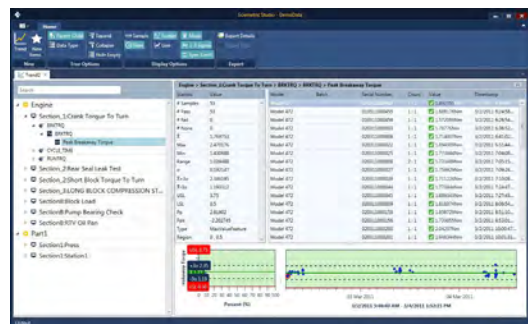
Sciematic Studio - DemoData

Home

Trend

New Trend

View

Export Global

Data Type

Expand

Collapse

Hide Empty

Tree Options

Samples

Grid

Limits

Golden

Mean

Spec Limits

Display Options

Export Details

Export

Trend

Search

Engine

Section_1,Crank Torque To Turn

BRKTRQ

Peak Breakaway Torque

CYCLTIME

RUNTRQ

Section_2,Rear Seal Leak Test

Section_2,Short Block Torque To Turn

Section_3,LONG BLOCK COMPRESSION ST...

Section4,Block Load

Section6,Pump Bearing Check

Section9,RTV Oil Pan

Part1

Section1,Press

Section1,Station1

Engine > Section_1,Crank Torque To Turn > BRKTRQ > Peak Breakaway Torque

| Statistic | Value |
|---|---|
| # Samples | 55 |
| # Pass | 55 |
| # Fail | 0 |
| # None | 0 |
| Mean | 1.799753 |
| Min | 1.470574 |
| Max | 1.668988 |
| Range | 1.026488 |
| σ | 0.300147 |
| $\bar{X}$+3σ | 2.340139 |
| $\bar{X}$-3σ | 1.196148 |
| USL | 3.75 |
| LSL | 0.5 |
| Pp | 2.81282 |
| Ppk | 2.282744 |
| Type | MachineFeature |
| Position | 0 : 0.5 |

| Name | Batch | Serial Number | Count | Value | Timestamp |
|---|---|---|---|---|---|
| Model 472 | | 0201110000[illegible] | 1 : 1 | 1.6885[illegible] | 3/1/2011 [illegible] |
| Model 472 | | 0201110000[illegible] | 1 : 1 | 1.7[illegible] | 3/1/2011 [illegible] |
| Model 472 | | 0201110000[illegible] | 1 : 1 | 1.7677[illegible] | 3/2/2011 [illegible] |
| Model 472 | | 0201110000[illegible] | 1 : 1 | 1.7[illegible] | 3/2/2011 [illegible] |
| Model 472 | | 0201110000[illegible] | 1 : 1 | 1.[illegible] | 3/2/2011 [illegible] |
| Model 472 | | 0201110000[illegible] | 1 : 1 | 1.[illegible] | 3/2/2011 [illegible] |
| Model 472 | | 0201110000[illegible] | 1 : 1 | 1.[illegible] | 3/2/2011 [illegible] |
| Model 472 | | 0201110000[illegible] | 1 : 1 | 1.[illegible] | 3/2/2011 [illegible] |
| Model 472 | | 0201110000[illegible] | 1 : 1 | 1.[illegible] | 3/2/2011 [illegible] |
| Model 472 | | 0201110000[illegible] | 1 : 1 | 1.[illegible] | 3/2/2011 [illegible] |
| Model 472 | | 0201110000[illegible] | 1 : 1 | 1.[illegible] | 3/2/2011 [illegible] |
| Model 472 | | 0201110000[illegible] | 1 : 1 | 1.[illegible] | 3/2/2011 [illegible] |
| Model 472 | | 0201110000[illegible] | 1 : 1 | 1.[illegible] | 3/2/2011 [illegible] |
| Model 472 | | 0201110000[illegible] | 1 : 1 | 1.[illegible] | 3/2/2011 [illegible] |
| Model 472 | | 0201110000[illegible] | 1 : 1 | 1.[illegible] | 3/2/2011 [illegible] |
| Model 472 | | 0201110000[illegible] | 1 : 1 | 1.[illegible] | 3/2/2011 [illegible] |
| Model 472 | | 0201110000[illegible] | 1 : 1 | 2.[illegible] | 3/2/2011 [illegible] |
| Model 472 | | 0201110000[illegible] | 1 : 1 | 2.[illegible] | 3/2/2011 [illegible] |

USL 3.75

LSL 0.5

0 10 20 30 40 50 60 70 80 90 100

Percent (%)

02 Mar 2011

04 Mar 2011

3/2/2011 3:46:02 AM - 3/4/2011 1:53:23 PM

Output